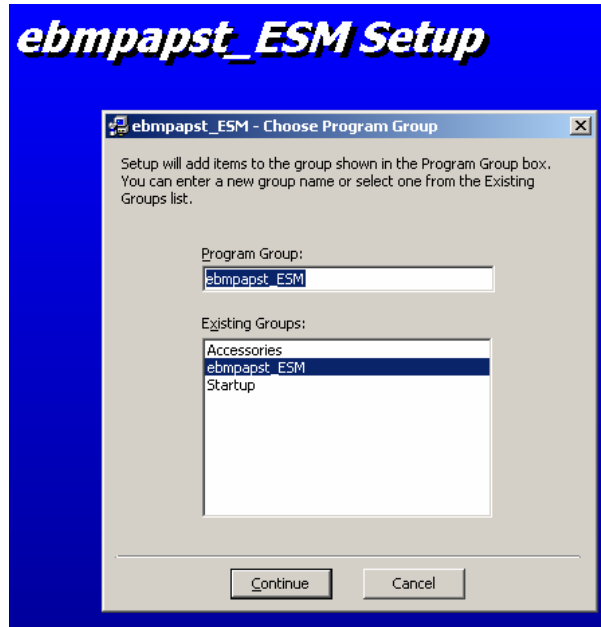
ebmpapst_ESM Setup

ebmpapst_ESM - Choose Program Group

Setup will add items to the group shown in the Program Group box. You can enter a new group name or select one from the Existing Groups list.

Program Group:

ebmpapst_ESM

Existing Groups:

Accessories
ebmpapst_ESM
Startup

Continue

Cancel